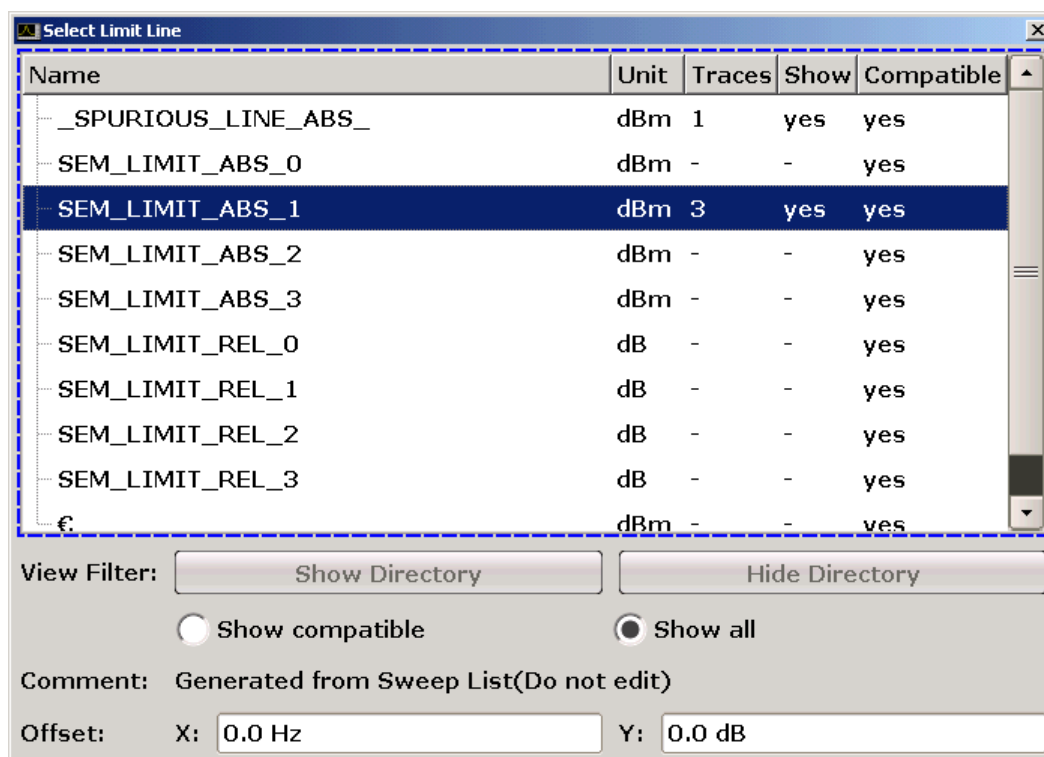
Select Limit Line

| Name | Unit | Traces | Show | Compatible |
|---|---|---|---|---|
| _SPURIOUS_LINE_ABS_ | dBm | 1 | yes | yes |
| SEM_LIMIT_ABS_0 | dBm | - | - | yes |
| SEM_LIMIT_ABS_1 | dBm | 3 | yes | yes |
| SEM_LIMIT_ABS_2 | dBm | - | - | yes |
| SEM_LIMIT_ABS_3 | dBm | - | - | yes |
| SEM_LIMIT_REL_0 | dB | - | - | yes |
| SEM_LIMIT_REL_1 | dB | - | - | yes |
| SEM_LIMIT_REL_2 | dB | - | - | yes |
| SEM_LIMIT_REL_3 | dB | - | - | yes |
| € | dBm | - | - | yes |

View Filter: Show Directory Hide Directory

Show compatible Show all

Comment: Generated from Sweep List(Do not edit)

Offset: X: 0.0 Hz Y: 0.0 dB